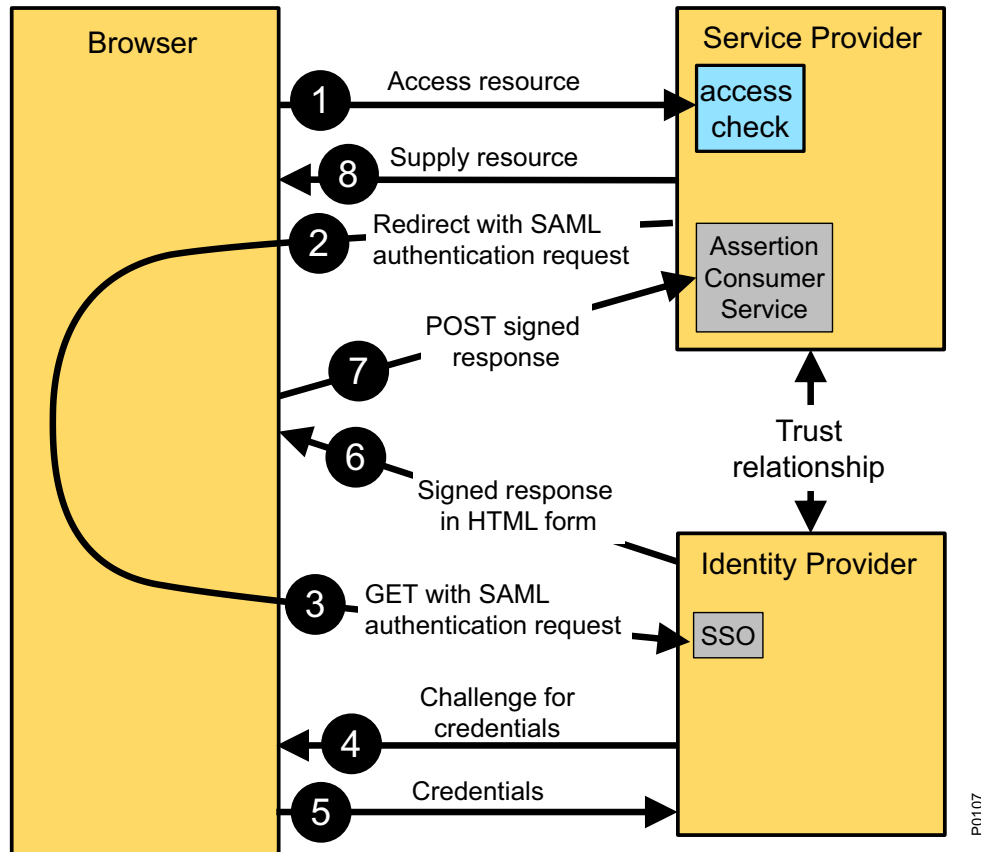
Browser

Service Provider

access check

Assertion Consumer Service

1 Access resource

8 Supply resource

2 Redirect with SAML authentication request

7 POST signed response

6 Signed response in HTML form

Trust relationship

Identity Provider

SSO

3 GET with SAML authentication request

4 Challenge for credentials

5 Credentials

P0107